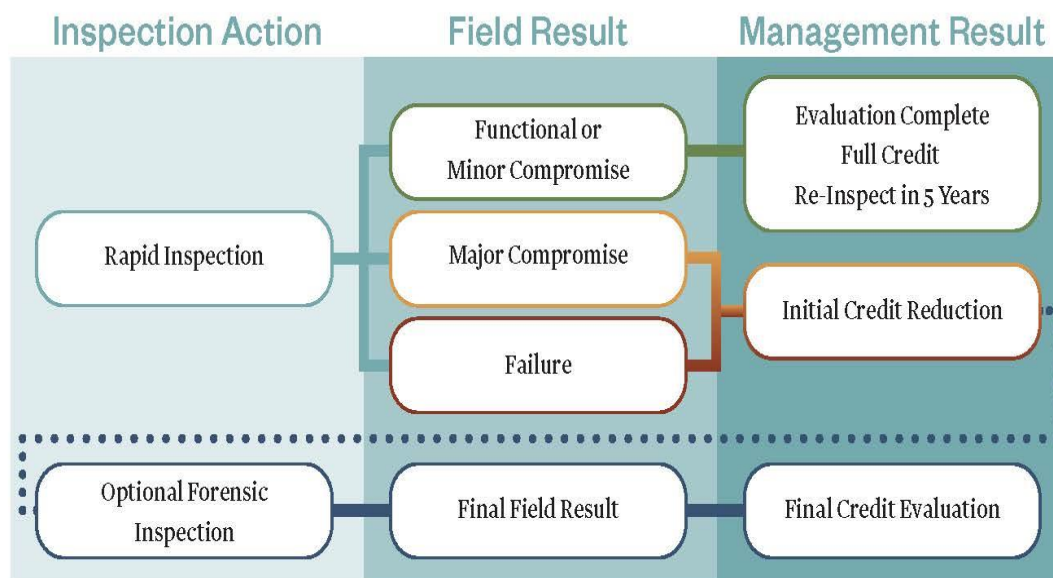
Inspection Action

Field Result

Management Result

Functional or Minor Compromise

Evaluation Complete
Full Credit
Re-Inspect in 5 Years

Rapid Inspection

Major Compromise

Initial Credit Reduction

Failure

Optional Forensic Inspection

Final Field Result

Final Credit Evaluation